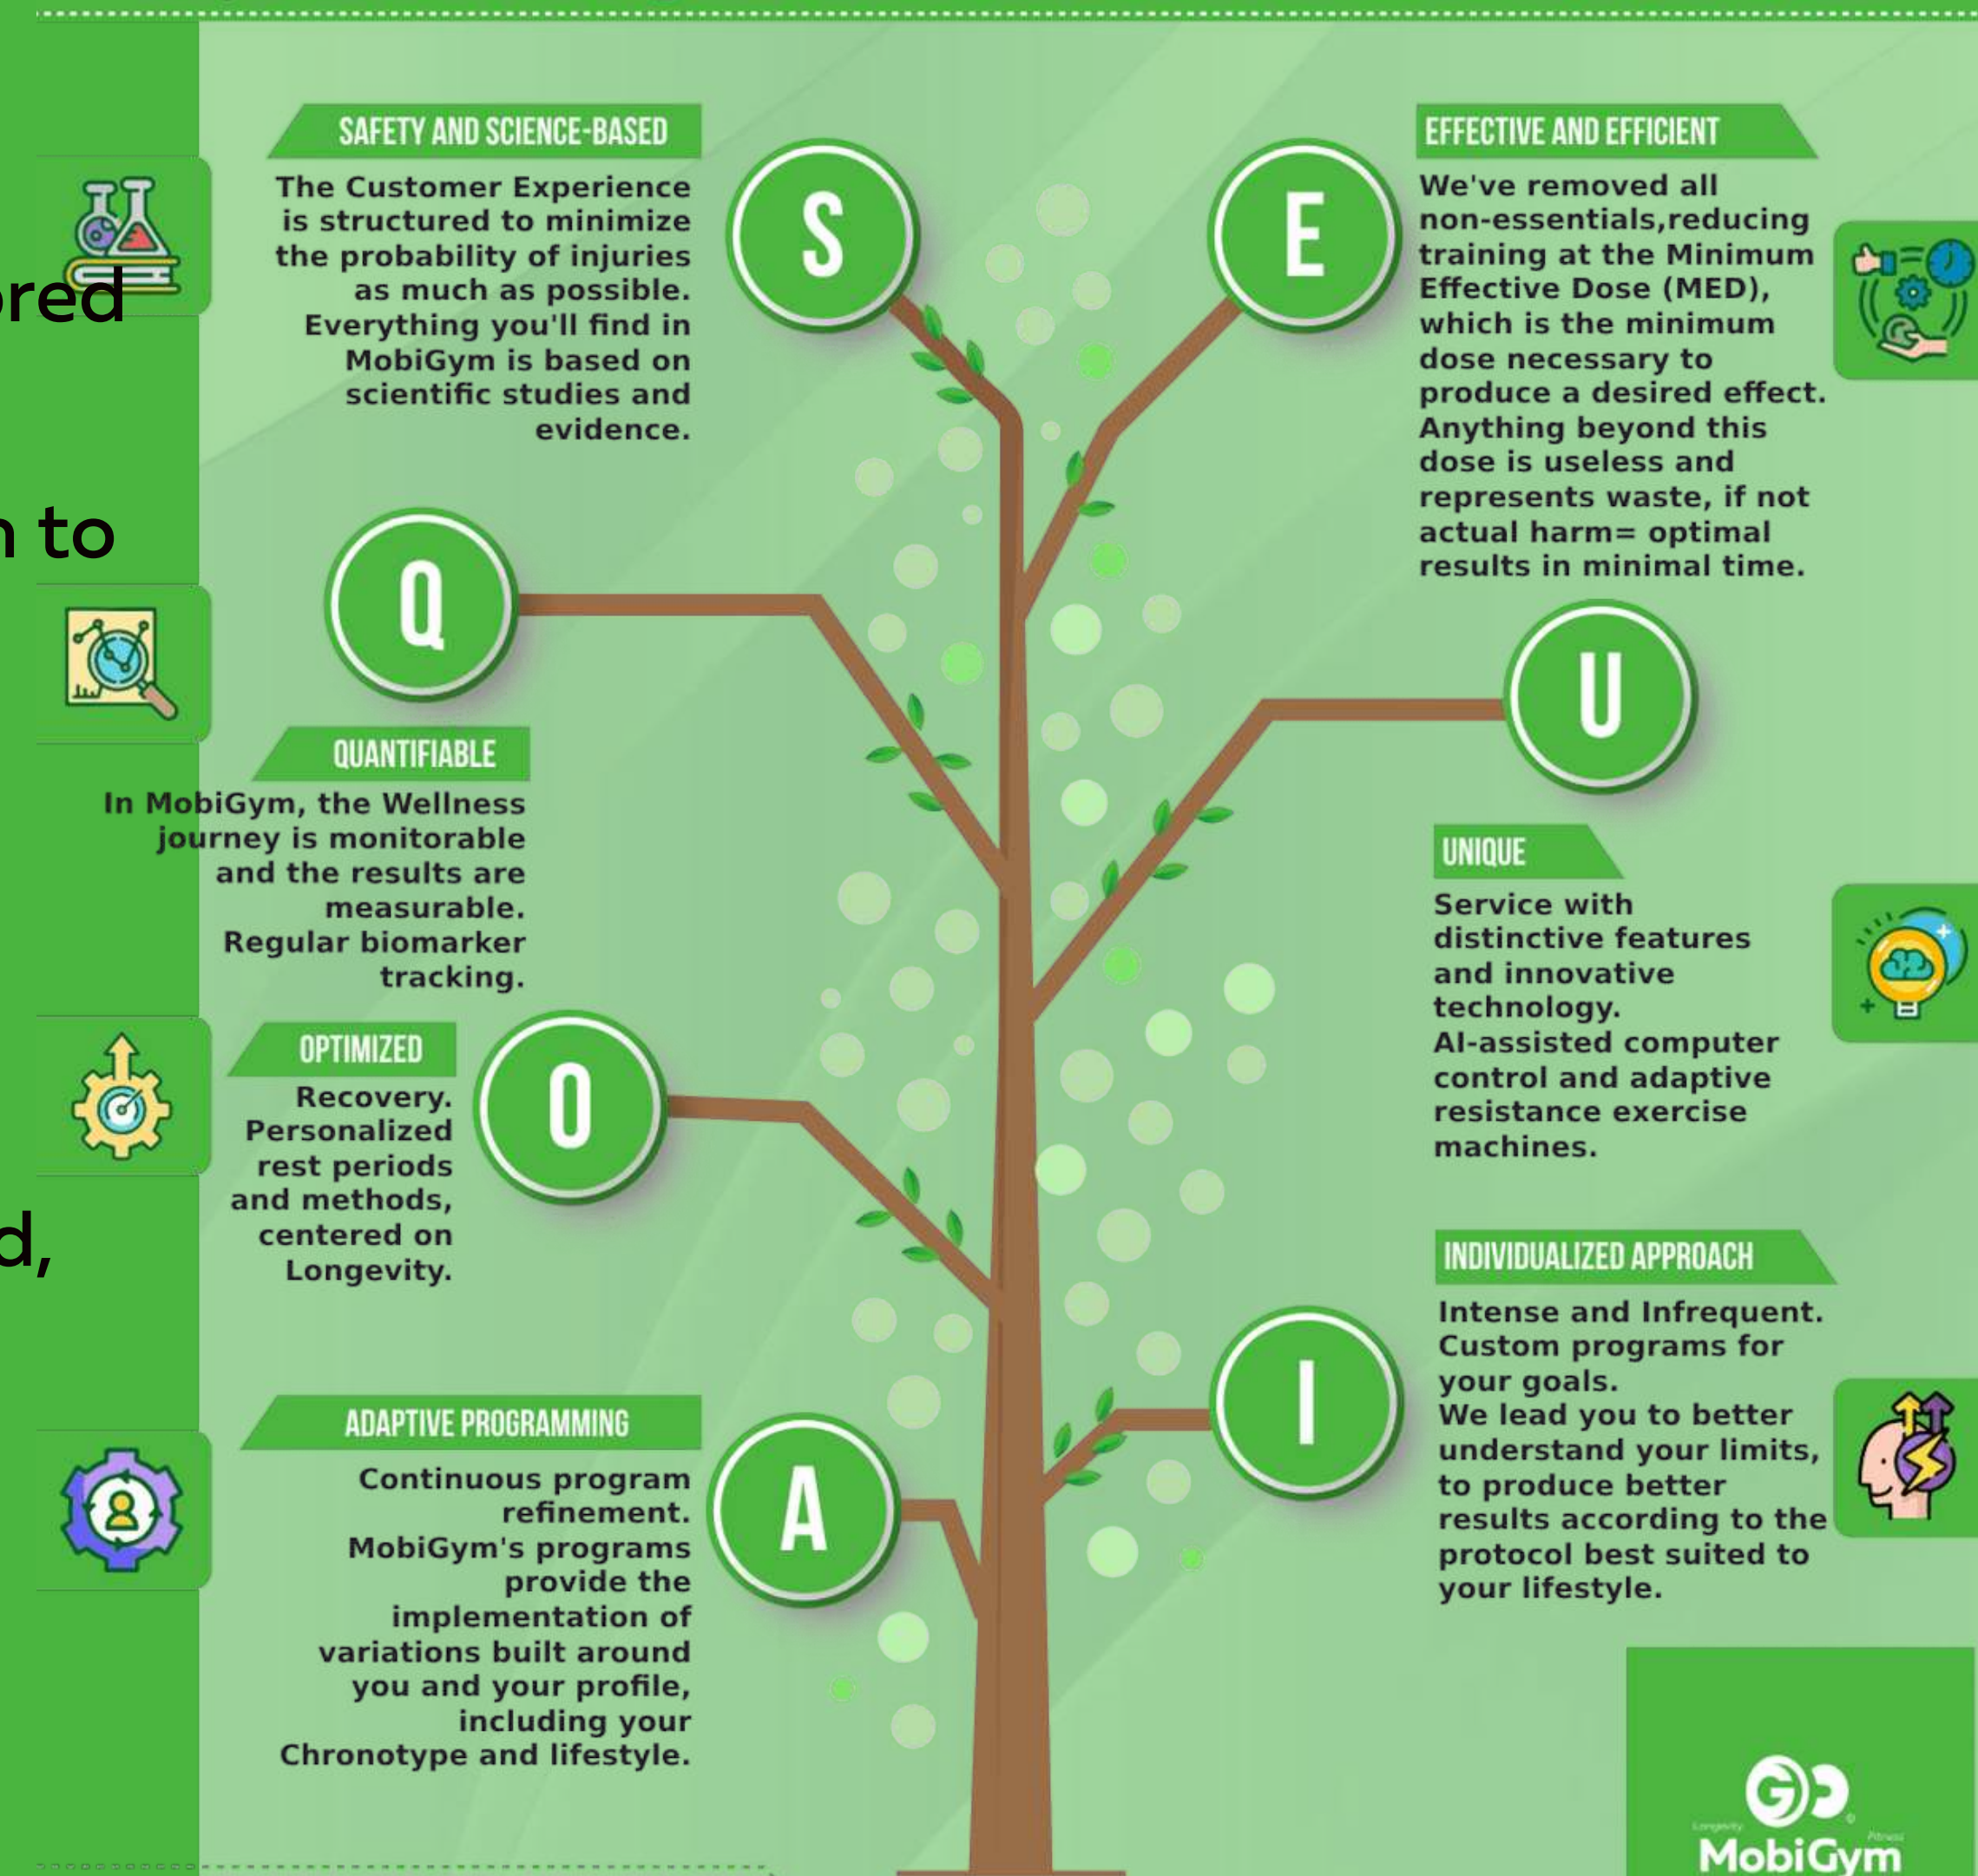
ored

n to

d,

SAFETY AND SCIENCE-BASED

The Customer Experience is structured to minimize the probability of injuries as much as possible. Everything you'll find in MobiGym is based on scientific studies and evidence.

S

E

EFFECTIVE AND EFFICIENT

We've removed all non-essentials,reducing training at the Minimum Effective Dose (MED), which is the minimum dose necessary to produce a desired effect. Anything beyond this dose is useless and represents waste, if not actual harm= optimal results in minimal time.

Q

QUANTIFIABLE

In MobiGym, the Wellness journey is monitorable and the results are measurable. Regular biomarker tracking.

U

UNIQUE

Service with distinctive features and innovative technology. AI-assisted computer control and adaptive resistance exercise machines.

OPTIMIZED

Recovery. Personalized rest periods and methods, centered on Longevity.

O

INDIVIDUALIZED APPROACH

Intense and Infrequent. Custom programs for your goals. We lead you to better understand your limits, to produce better results according to the protocol best suited to your lifestyle.

I

ADAPTIVE PROGRAMMING

Continuous program refinement. MobiGym's programs provide the implementation of variations built around you and your profile, including your Chronotype and lifestyle.

A

Longevity Fitness MobiGym